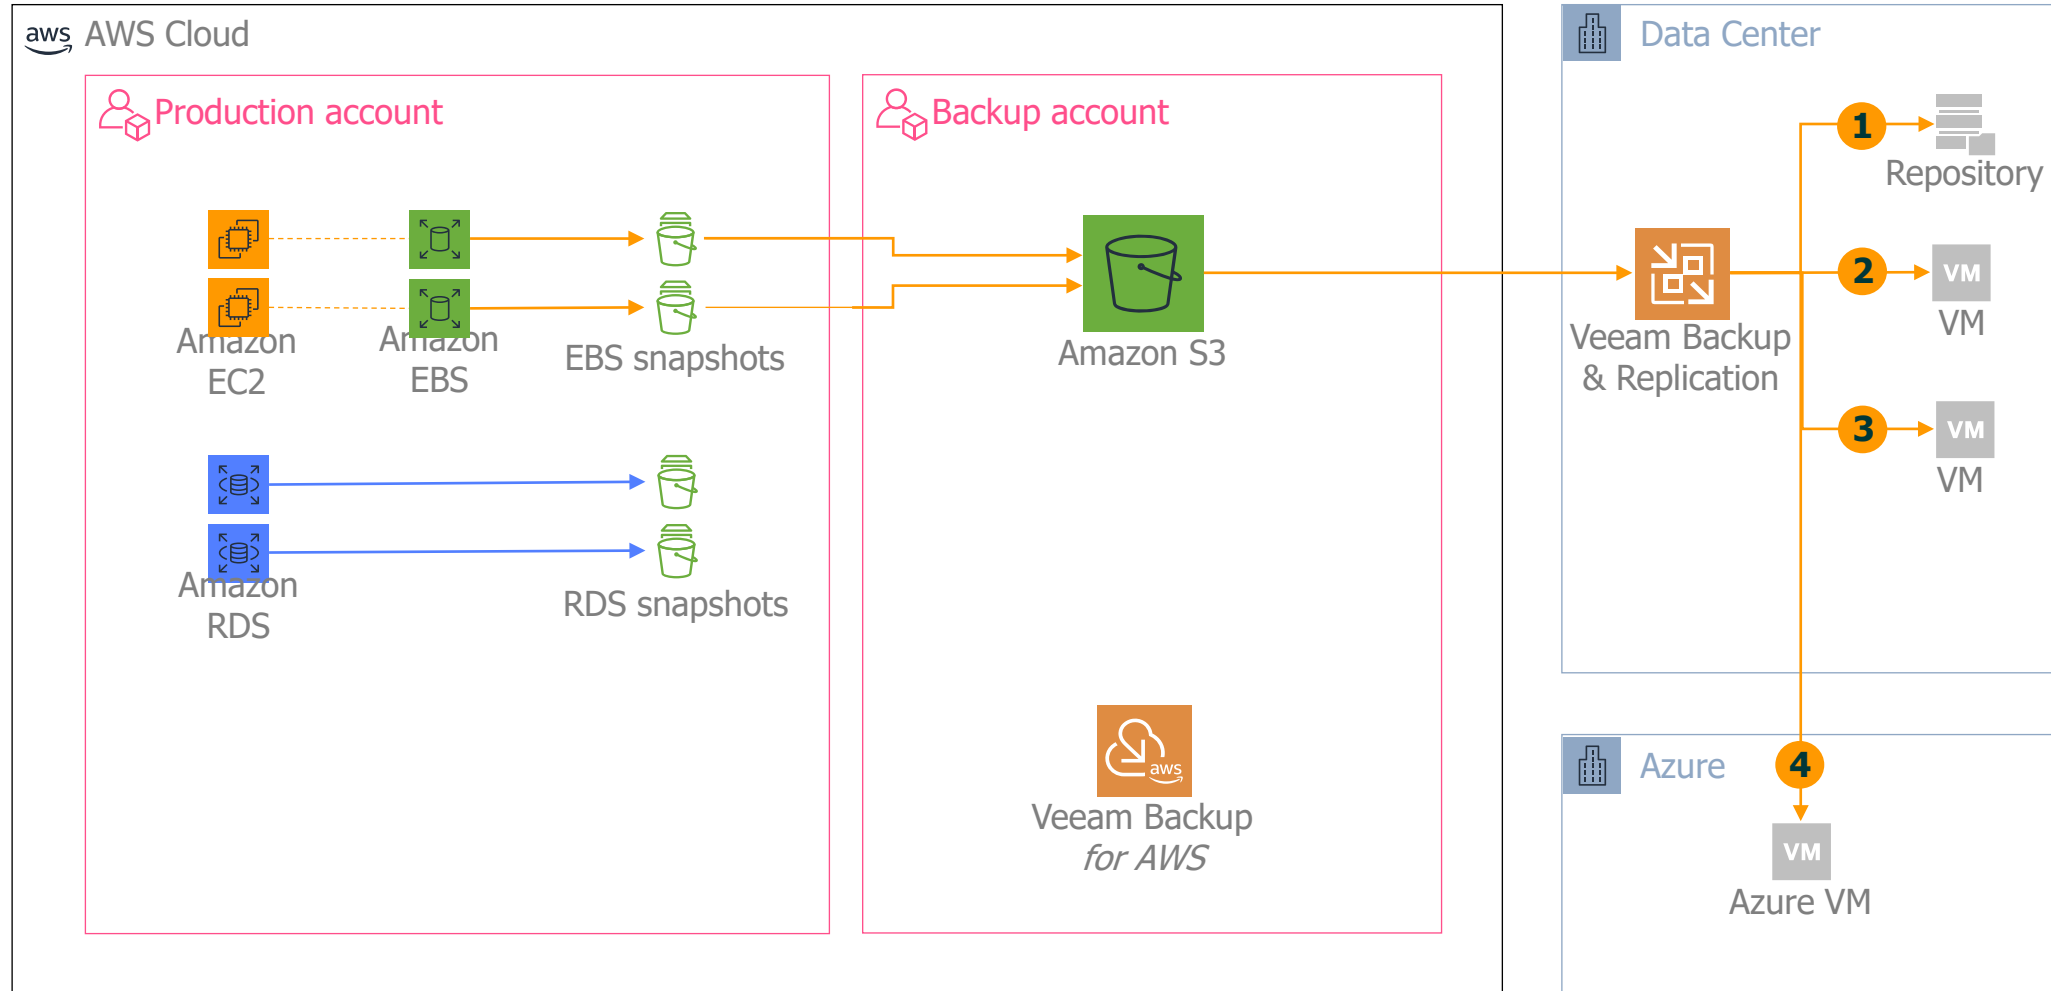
aws AWS Cloud

Production account

Amazon EC2

Amazon EBS

EBS snapshots

Amazon RDS

RDS snapshots

Backup account

Amazon S3

aws

Veeam Backup *for AWS*

Data Center

1

Repository

Veeam Backup & Replication

2

VM

VM

3

VM

VM

Azure

4

VM

Azure VM